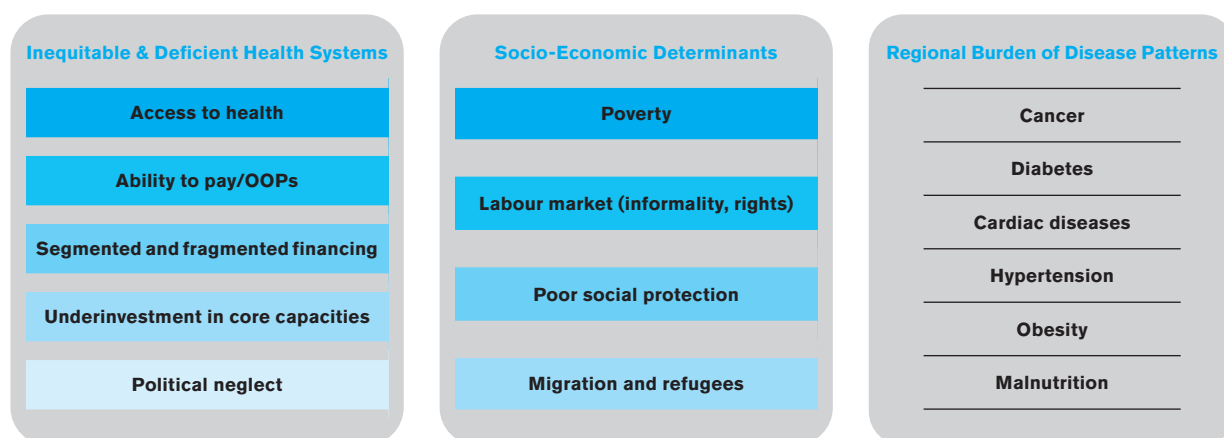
Inequitable & Deficient Health Systems

Access to health

Ability to pay/OOPs

Segmented and fragmented financing

Underinvestment in core capacities

Political neglect

Socio-Economic Determinants

Poverty

Labour market (informality, rights)

Poor social protection

Migration and refugees

Regional Burden of Disease Patterns

Cancer

Diabetes

Cardiac diseases

Hypertension

Obesity

Malnutrition